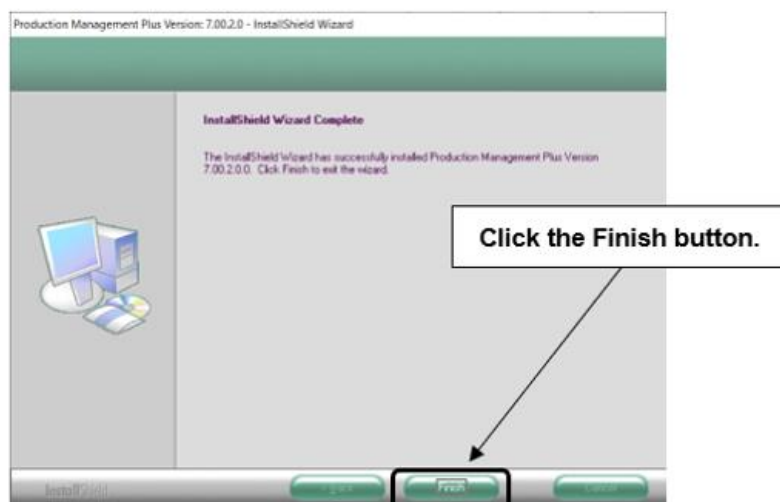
Production Management Plus Version: 7.00.2.0 - InstallShield Wizard

InstallShield Wizard Complete

The InstallShield Wizard has successfully installed Production Management Plus Version 7.00.2.0.0. Click Finish to exit the wizard.

Click the Finish button.

InstallShield

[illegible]

Finish

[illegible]